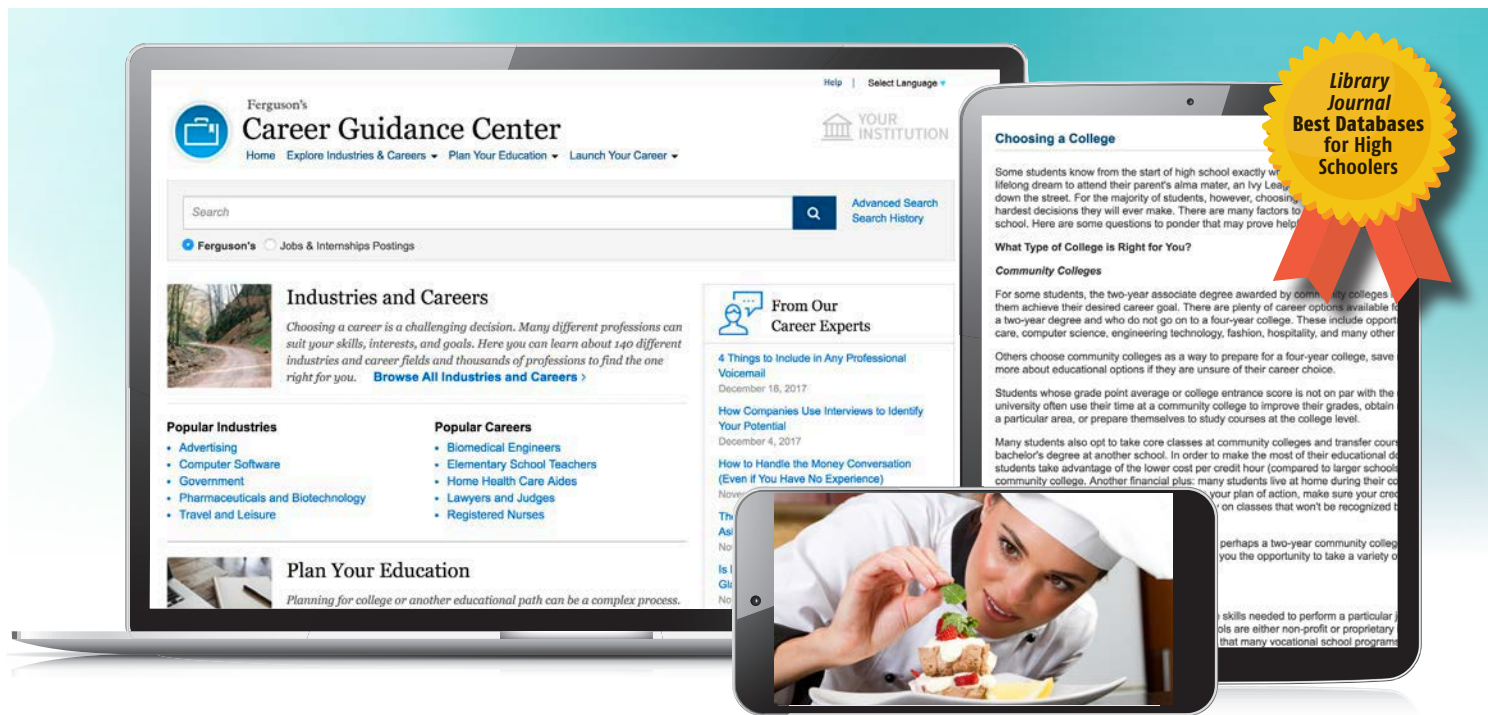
Help | Select Language

Ferguson's
Career Guidance Center

YOUR INSTITUTION

Home Explore Industries & Careers Plan Your Education Launch Your Career

Search

Advanced Search
Search History

Ferguson's Jobs & Internships Postings

Industries and Careers

Choosing a career is a challenging decision. Many different professions can suit your skills, interests, and goals. Here you can learn about 140 different industries and career fields and thousands of professions to find the one right for you. Browse All Industries and Careers ›

Popular Industries
• Advertising
• Computer Software
• Government
• Pharmaceuticals and Biotechnology
• Travel and Leisure

Popular Careers
• Biomedical Engineers
• Elementary School Teachers
• Home Health Care Aides
• Lawyers and Judges
• Registered Nurses

Plan Your Education

Planning for college or another educational path can be a complex process.

From Our Career Experts

4 Things to Include in Any Professional Voicemail
December 18, 2017

How Companies Use Interviews to Identify Your Potential
December 4, 2017

How to Handle the Money Conversation (Even if You Have No Experience)
Nov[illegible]

Th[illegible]
As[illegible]
No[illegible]

Is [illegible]
Gl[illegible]
No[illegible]

Choosing a College

Some students know from the start of high school exactly w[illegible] lifelong dream to attend their parent's alma mater, an Ivy Leag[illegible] down the street. For the majority of students, however, choosing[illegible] hardest decisions they will ever make. There are many factors to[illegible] school. Here are some questions to ponder that may prove help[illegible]

What Type of College is Right for You?

Community Colleges

For some students, the two-year associate degree awarded by comm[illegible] colleges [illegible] them achieve their desired career goal. There are plenty of career options available f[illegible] a two-year degree and who do not go on to a four-year college. These include opport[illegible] care, computer science, engineering technology, fashion, hospitality, and many other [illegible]

Others choose community colleges as a way to prepare for a four-year college, save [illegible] more about educational options if they are unsure of their career choice.

Students whose grade point average or college entrance score is not on par with the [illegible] university often use their time at a community college to improve their grades, obtain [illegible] a particular area, or prepare themselves to study courses at the college level.

Many students also opt to take core classes at community colleges and transfer cours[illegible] bachelor's degree at another school. In order to make the most of their educational d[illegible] students take advantage of the lower cost per credit hour (compared to larger schools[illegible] community college. Another financial plus: many students live at home during their c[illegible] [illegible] your plan of action, make sure your cre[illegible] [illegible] on classes that won't be recognized b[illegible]

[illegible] perhaps a two-year community colleg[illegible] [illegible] you the opportunity to take a variety o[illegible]

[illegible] skills needed to perform a particular j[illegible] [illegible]ols are either non-profit or proprietary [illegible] that many vocational school program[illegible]

Library Journal Best Databases for High Schoolers